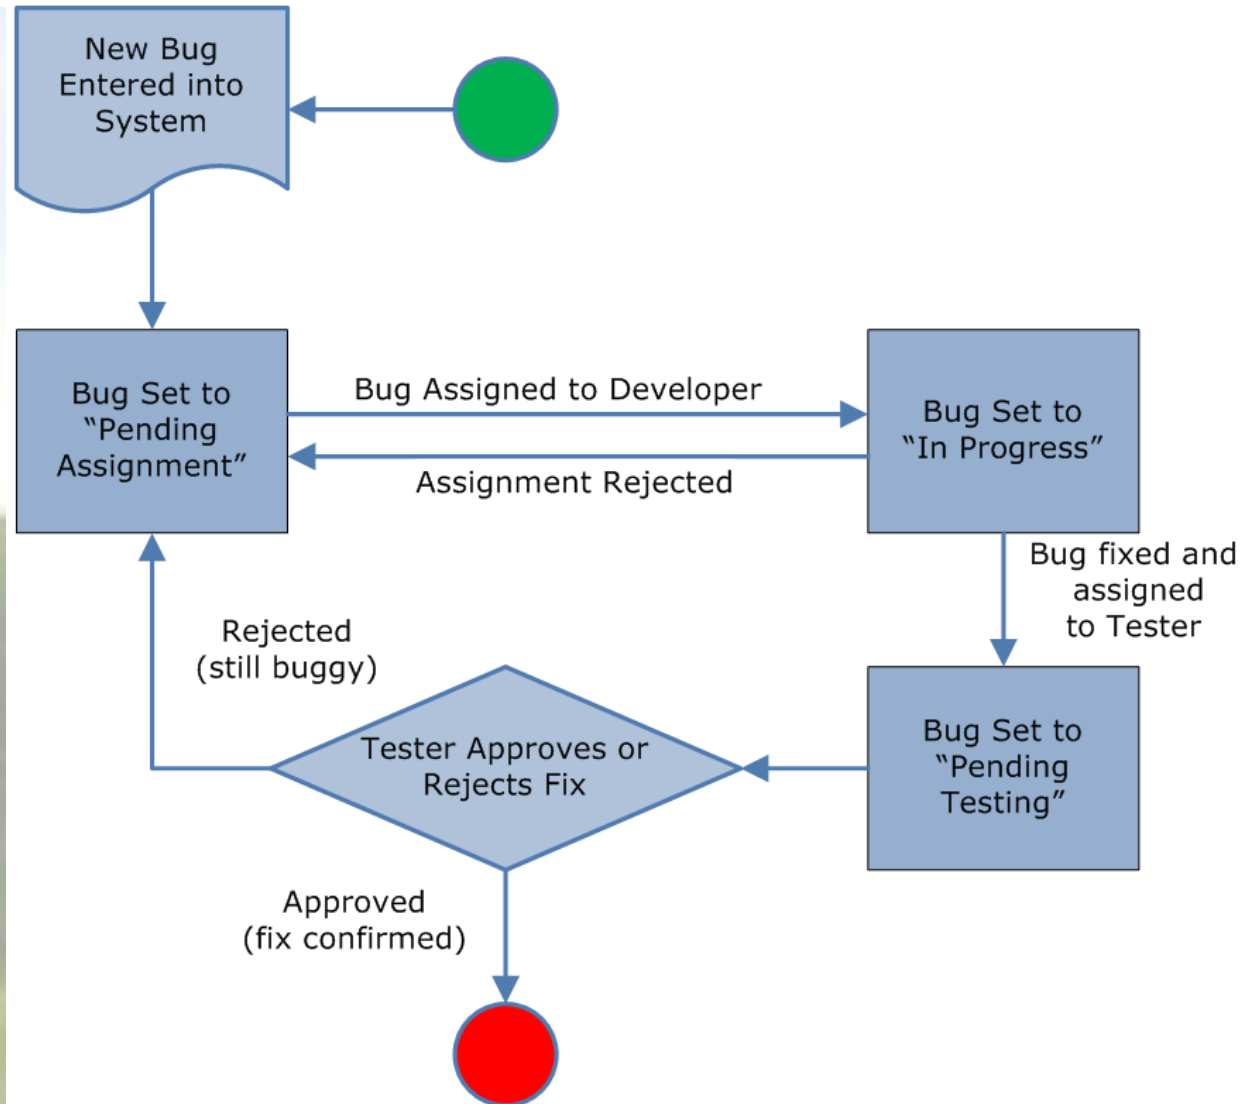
New Bug Entered into System

Bug Set to "Pending Assignment"

Bug Assigned to Developer

Assignment Rejected

Bug Set to "In Progress"

Bug fixed and assigned to Tester

Rejected (still buggy)

Tester Approves or Rejects Fix

Bug Set to "Pending Testing"

Approved (fix confirmed)